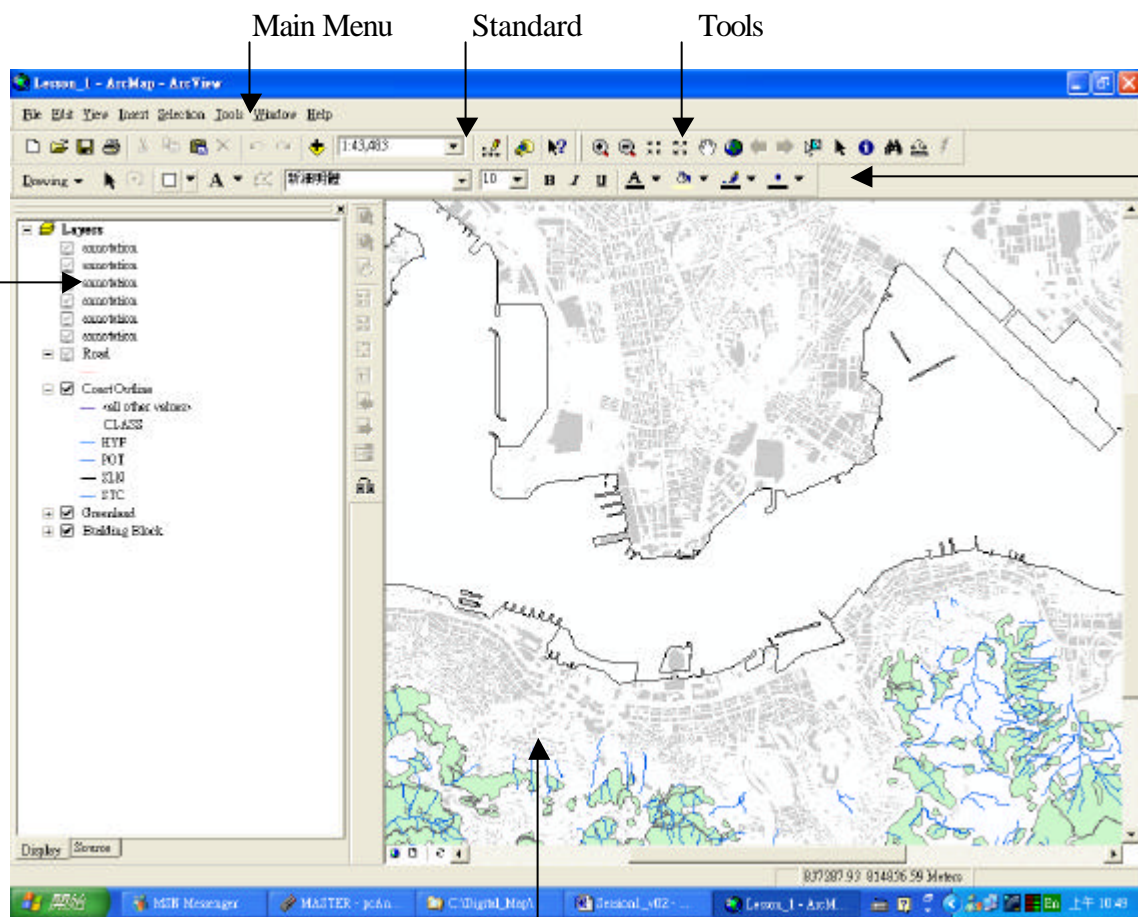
Main Menu

Standard

Tools

Lesson_1 - ArcMap - ArcView

File Edit View Insert Selection Tools Window Help

1:43,483

Drawing

新細明體

10

B I U A

Layers
annotation
annotation
annotation
annotation
annotation
annotation
Road
CoastOutline
<all other values>
CLASS
HYF
POT
SLN
STC
Greenland
Building Block

Display Source

837287.93 814836.59 Meters

開始

MSN Messenger

MASTER - pcAn...

C:\Digital_Map\

Sessional_v02 - ...

Lesson_1 - ArcM...

En 上午 10:49